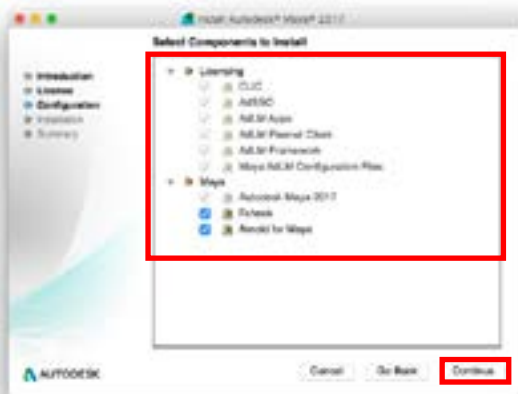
Install Autodesk® Maya® 2017

Select Components to Install

Introduction
License
Configuration
Installation
Summary

Licensing
CLIC
AdSSO
AdLM Apps
AdLM Flexnet Client
AdLM Framework
Maya AdLM Configuration Files
Maya
Autodesk Maya 2017
Xgen
Arnold for Maya

AUTODESK

Cancel
Go Back
Continue